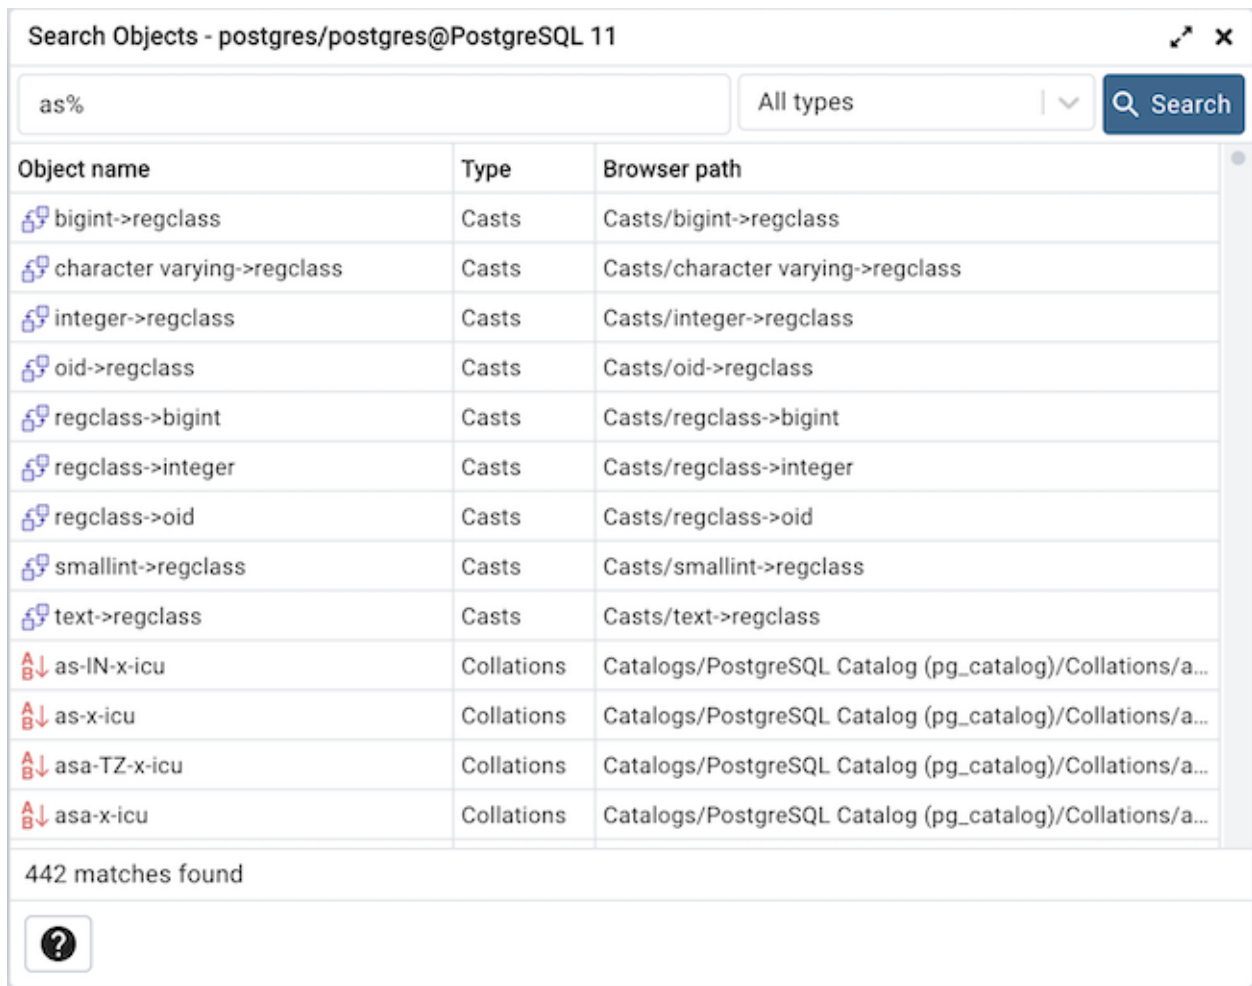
Search Objects - postgres/postgres@PostgreSQL 11

as%

All types

Search

| Object name | Type | Browser path |
|---|---|---|
| bigint->regclass | Casts | Casts/bigint->regclass |
| character varying->regclass | Casts | Casts/character varying->regclass |
| integer->regclass | Casts | Casts/integer->regclass |
| oid->regclass | Casts | Casts/oid->regclass |
| regclass->bigint | Casts | Casts/regclass->bigint |
| regclass->integer | Casts | Casts/regclass->integer |
| regclass->oid | Casts | Casts/regclass->oid |
| smallint->regclass | Casts | Casts/smallint->regclass |
| text->regclass | Casts | Casts/text->regclass |
| as-IN-x-icu | Collations | Catalogs/PostgreSQL Catalog (pg_catalog)/Collations/a... |
| as-x-icu | Collations | Catalogs/PostgreSQL Catalog (pg_catalog)/Collations/a... |
| asa-TZ-x-icu | Collations | Catalogs/PostgreSQL Catalog (pg_catalog)/Collations/a... |
| asa-x-icu | Collations | Catalogs/PostgreSQL Catalog (pg_catalog)/Collations/a... |

442 matches found

?